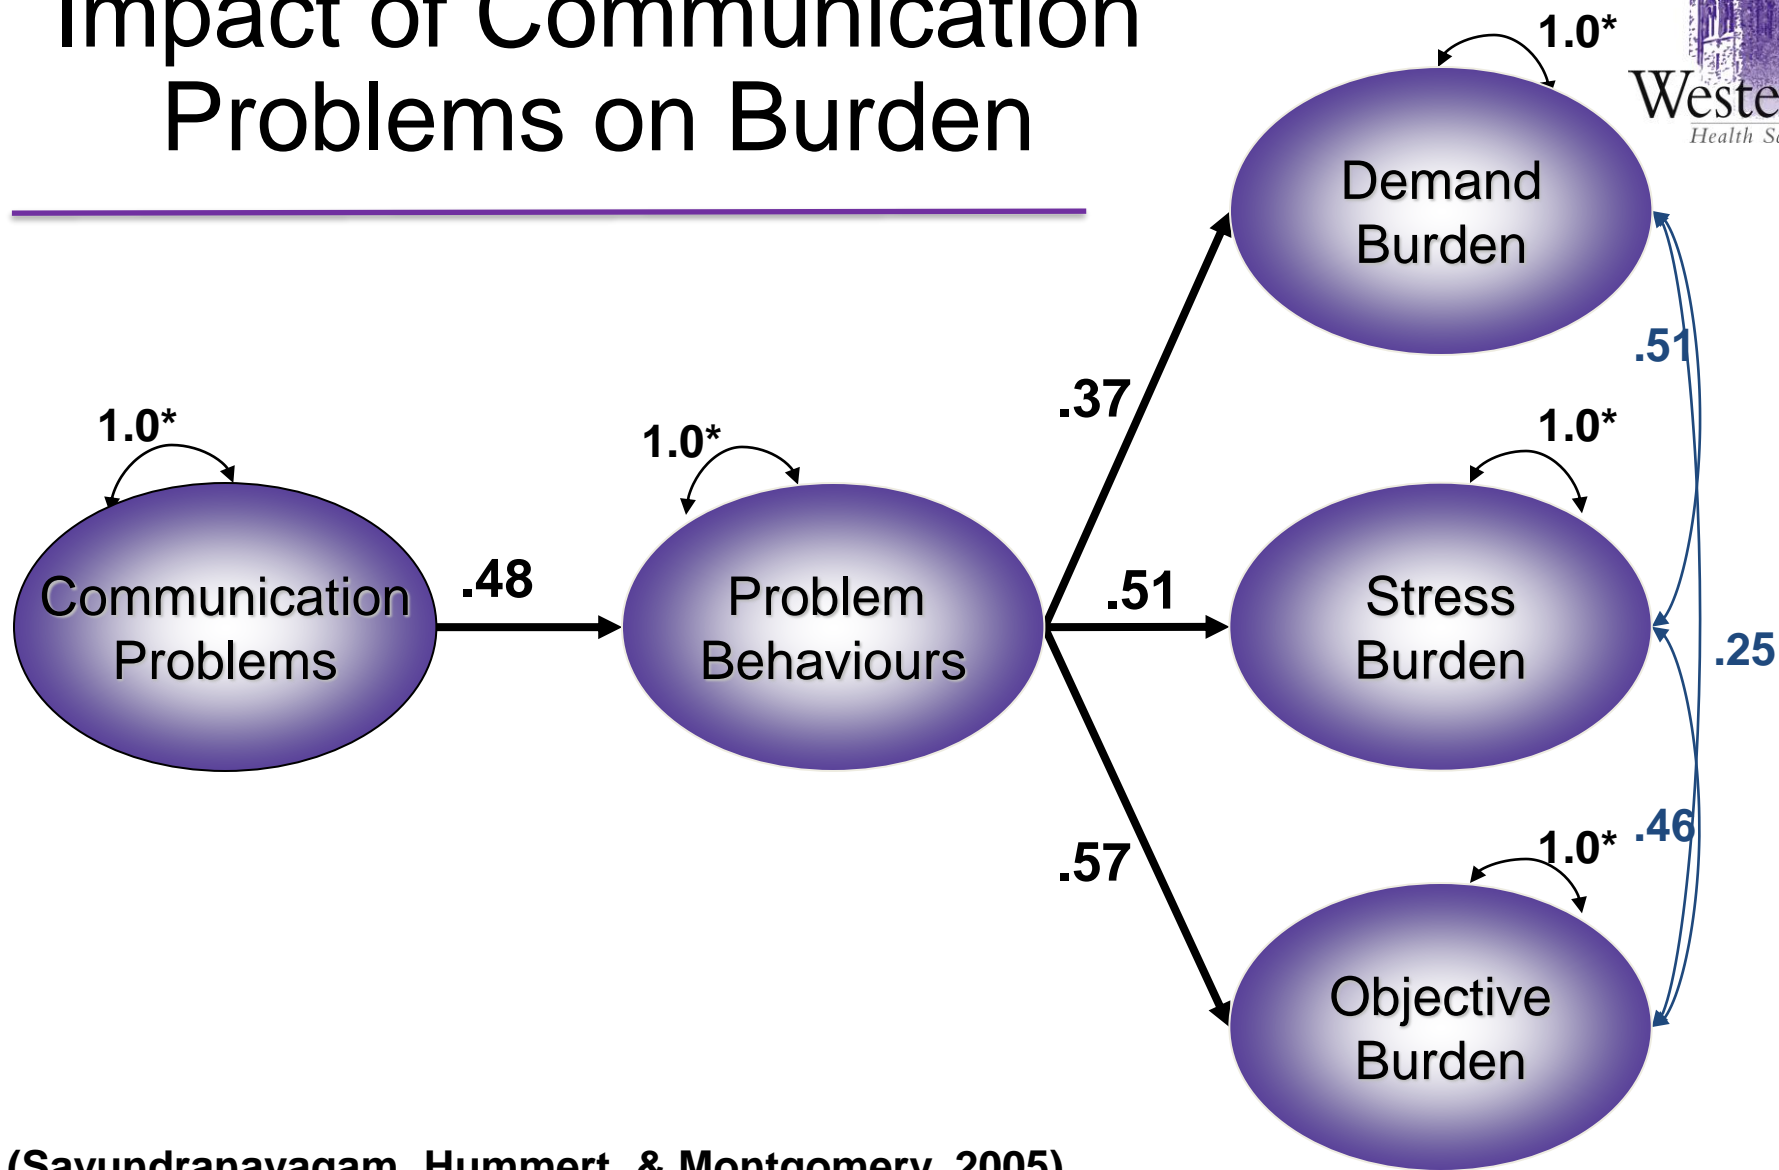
Impact of Communication Problems on Burden

Weste
Health S

1.0*

Demand Burden

.51

.37

1.0*

1.0*

1.0*

Communication Problems

.48

Problem Behaviours

.51

Stress Burden

.25

1.0*

.46

.57

Objective Burden

(Savundranayagam, Hummert, & Montgomery, 2005)